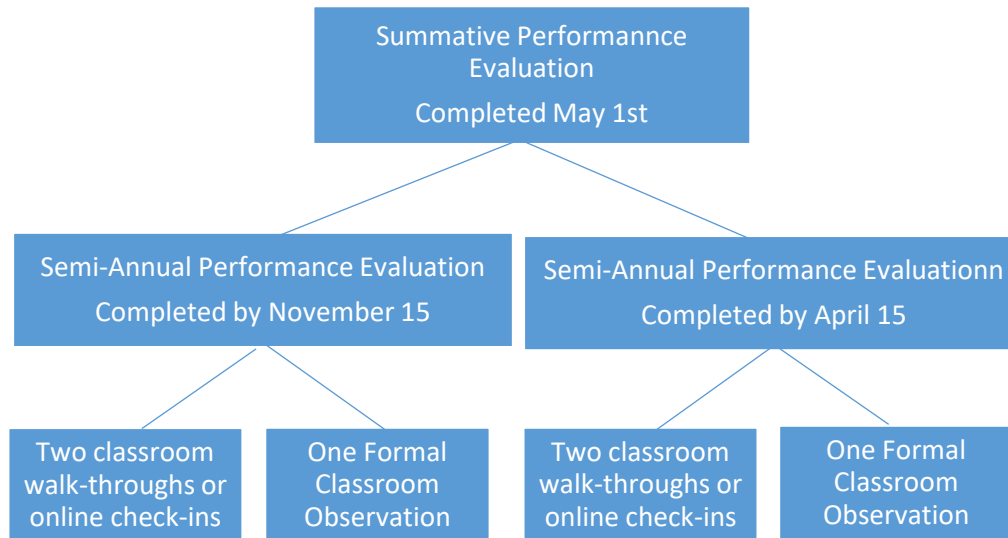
Summative Performannce Evaluation

Completed May 1st

Semi-Annual Performance Evaluation

Completed by November 15

Semi-Annual Performance Evaluationn

Completed by April 15

Two classroom walk-throughs or online check-ins

One Formal Classroom Observation

Two classroom walk-throughs or online check-ins

One Formal Classroom Observation